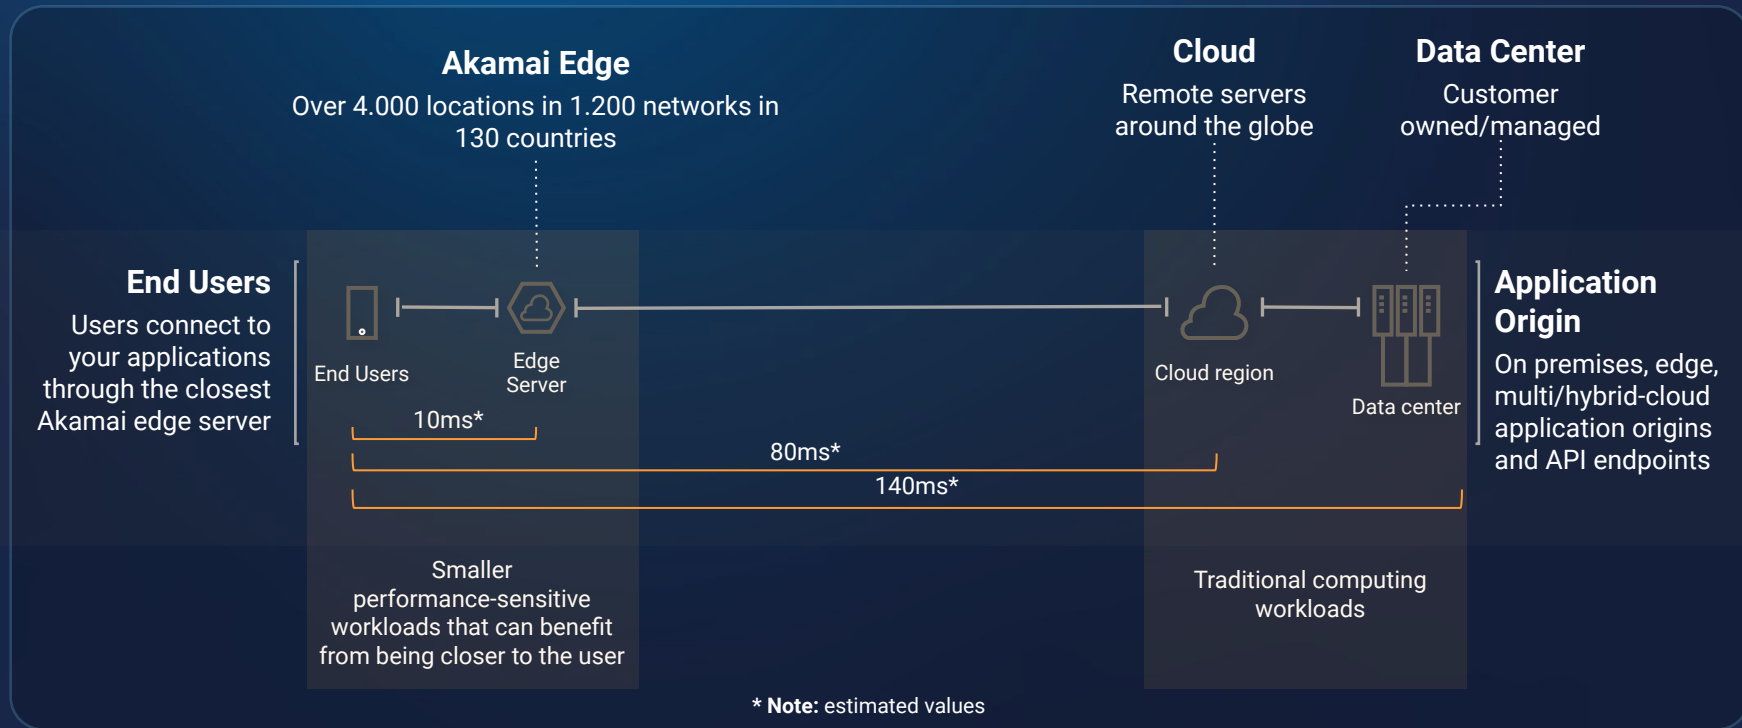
Akamai Edge
Over 4.000 locations in 1.200 networks in 130 countries

Cloud
Remote servers around the globe

Data Center
Customer owned/managed

End Users
Users connect to your applications through the closest Akamai edge server

End Users

Edge Server

Cloud region

Data center

Application Origin
On premises, edge, multi/hybrid-cloud application origins and API endpoints

10ms*

80ms*

140ms*

Smaller performance-sensitive workloads that can benefit from being closer to the user

Traditional computing workloads

* Note: estimated values